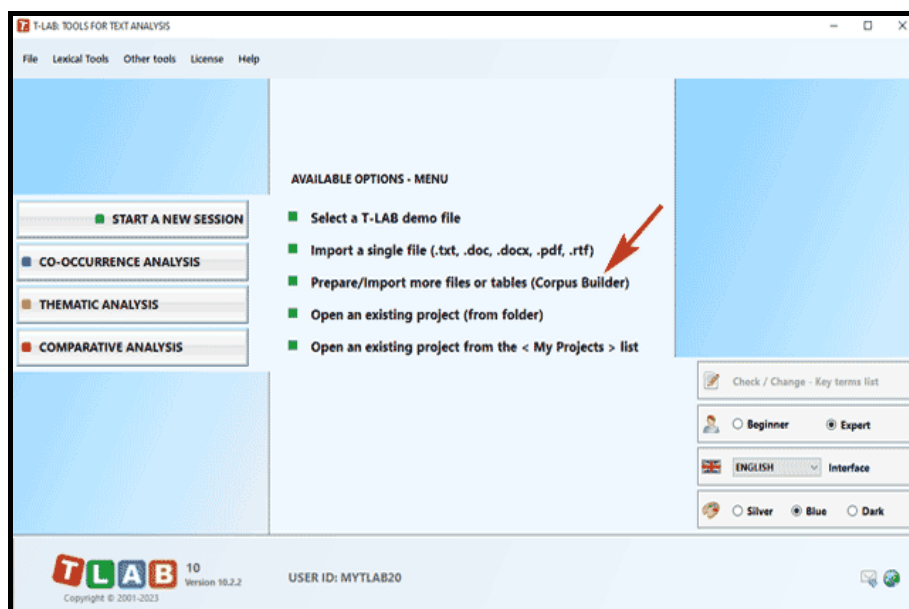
T-LAB: TOOLS FOR TEXT ANALYSIS

File Lexical Tools Other tools License Help

AVAILABLE OPTIONS - MENU

START A NEW SESSION

CO-OCCURRENCE ANALYSIS

THEMATIC ANALYSIS

COMPARATIVE ANALYSIS

Select a T-LAB demo file

Import a single file (.txt, .doc, .docx, .pdf, .rtf)

Prepare/Import more files or tables (Corpus Builder)

Open an existing project (from folder)

Open an existing project from the < My Projects > list

Check / Change - Key terms list

Beginner Expert

ENGLISH Interface

Silver Blue Dark

TLAB 10 Version 10.2.2

Copyright © 2001-2023

USER ID: MYTLAB20